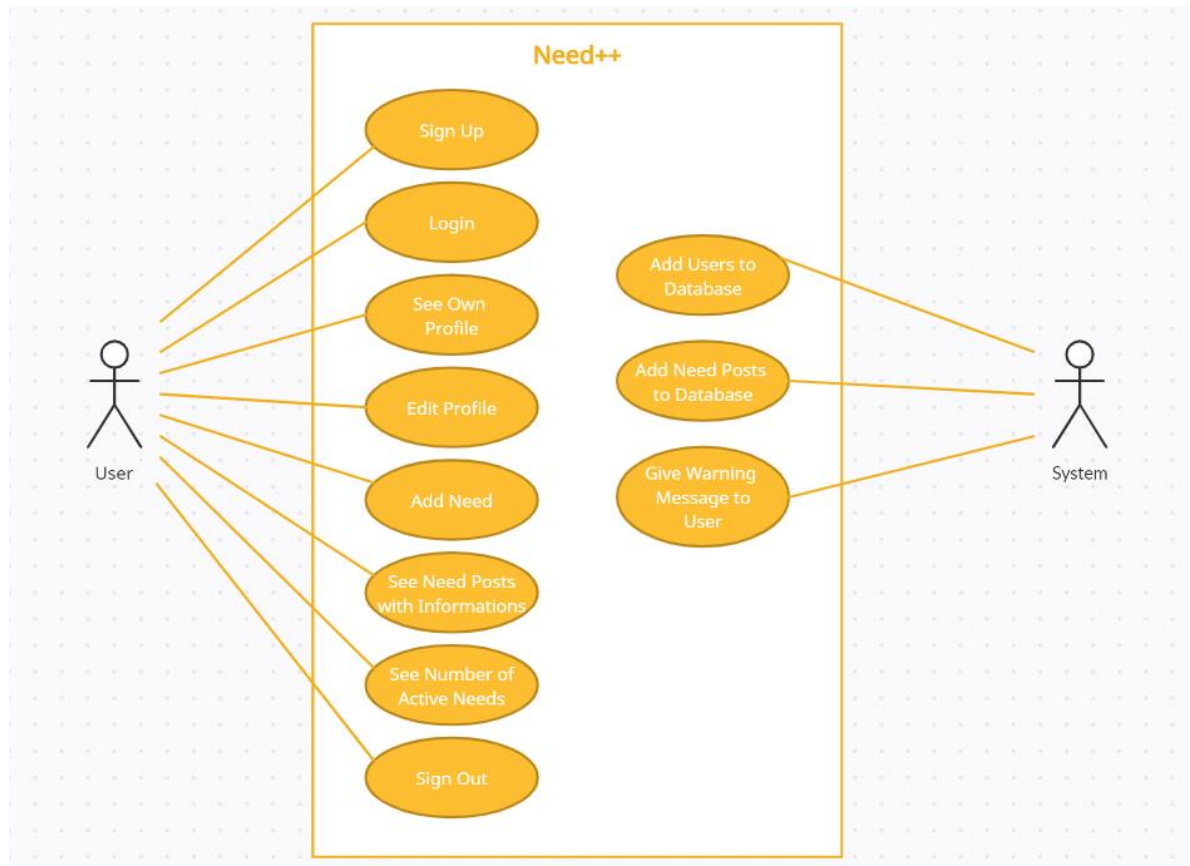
Need++

Sign Up

Login

See Own Profile

Edit Profile

Add Need

See Need Posts with Informations

See Number of Active Needs

Sign Out

Add Users to Database

Add Need Posts to Database

Give Warning Message to User

User

System